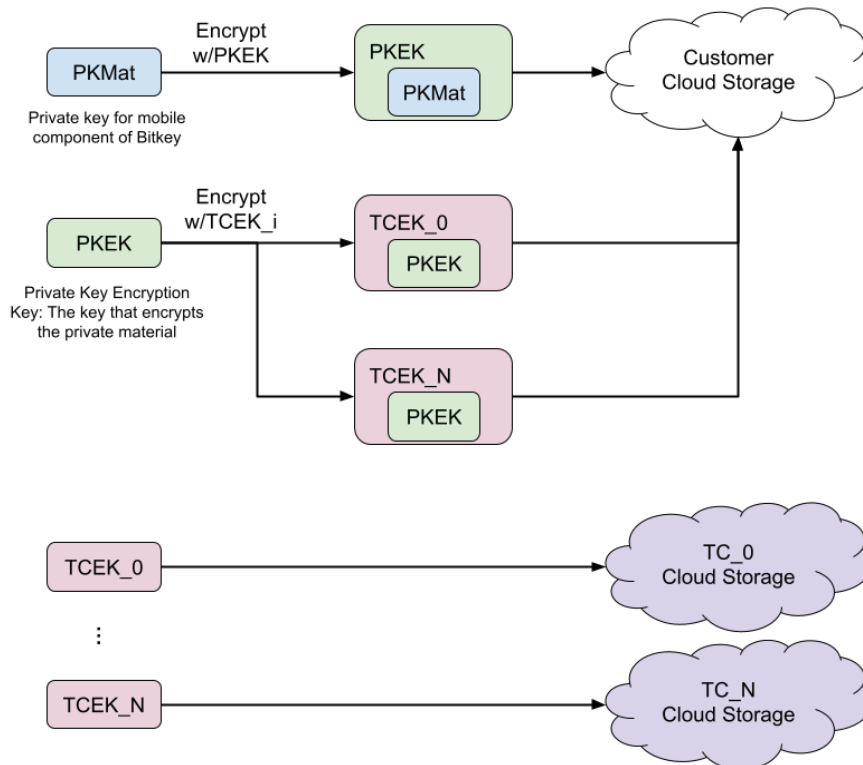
PKMat

Private key for mobile component of Bitkey

Encrypt w/PKEK

PKEK

PKMat

Customer Cloud Storage

PKEK

Private Key Encryption Key: The key that encrypts the private material

Encrypt w/TCEK_i

TCEK_0

PKEK

TCEK_N

PKEK

TCEK_0

TC_0 Cloud Storage

⋮

TCEK_N

TC_N Cloud Storage